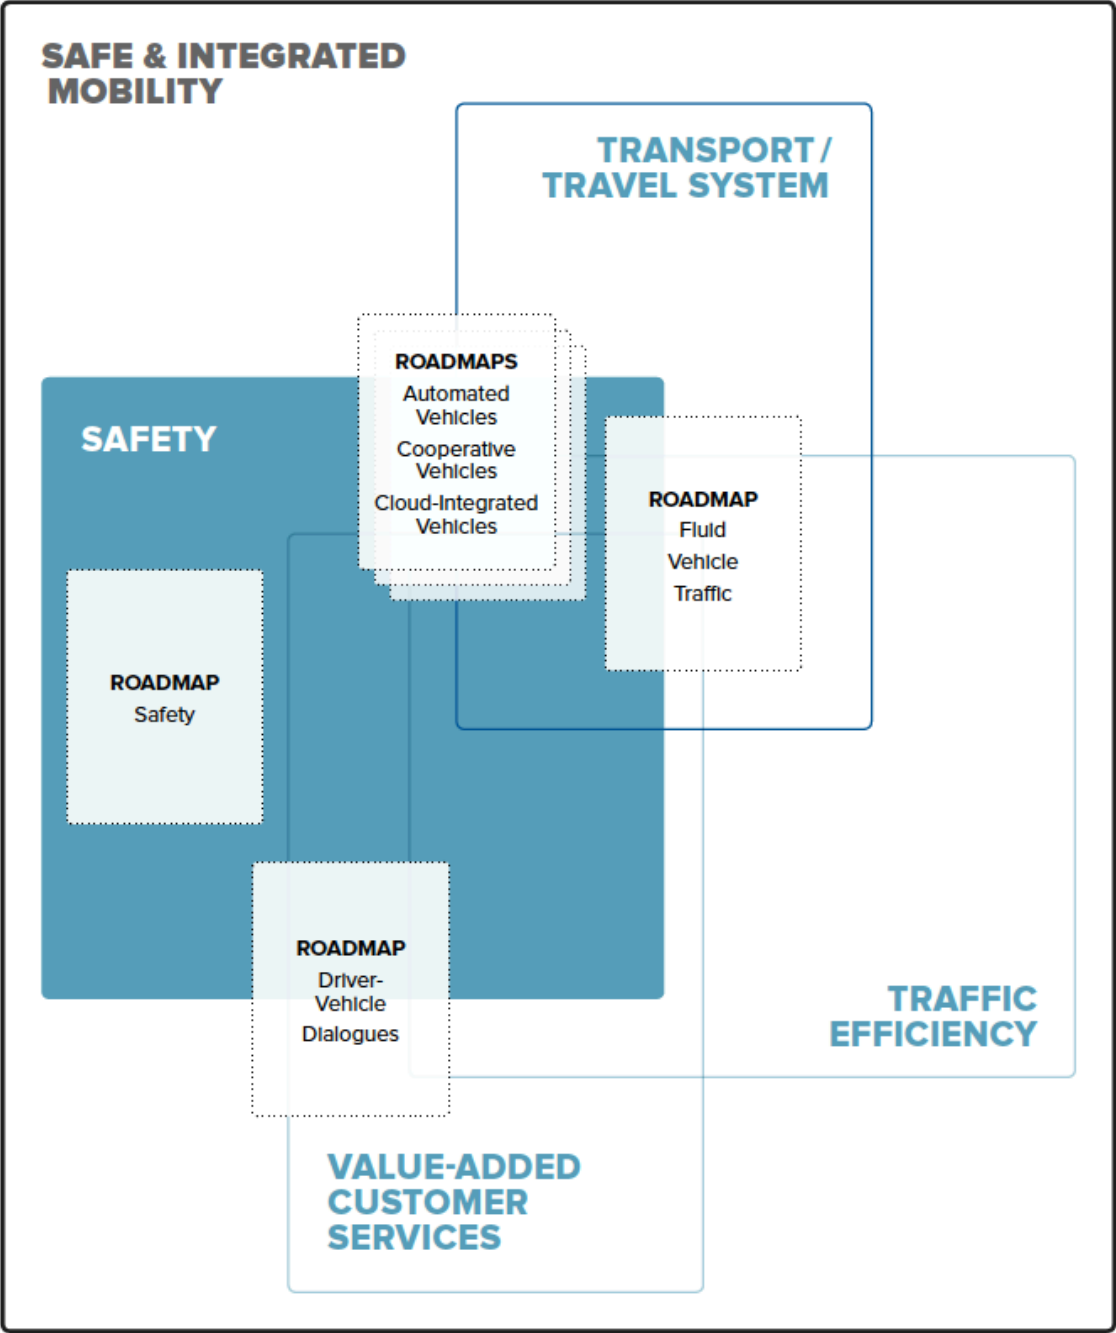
SAFE & INTEGRATED MOBILITY

TRANSPORT / TRAVEL SYSTEM

SAFETY

ROADMAPS
Automated Vehicles
Cooperative Vehicles
Cloud-Integrated Vehicles

ROADMAP
Fluid
Vehicle
Traffic

ROADMAP
Safety

ROADMAP
Driver-Vehicle
Dialogues

TRAFFIC EFFICIENCY

VALUE-ADDED CUSTOMER SERVICES